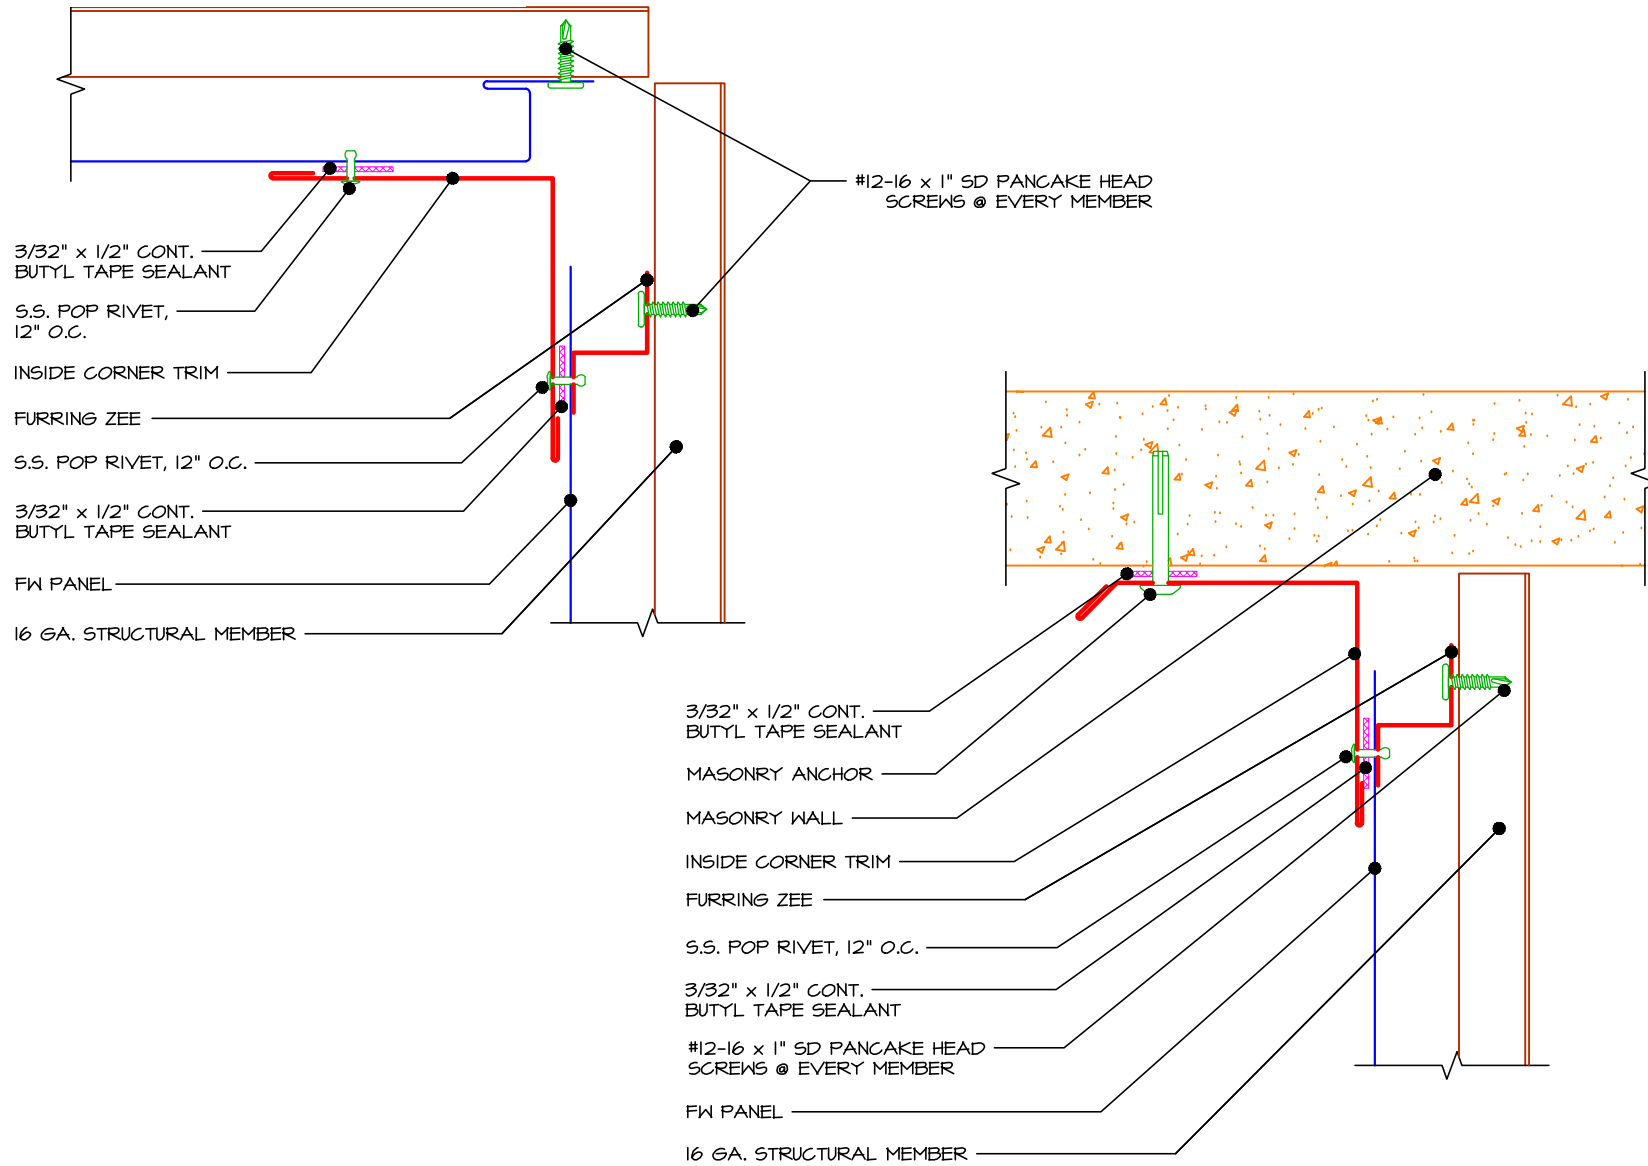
#12-16 x 1" SD PANCAKE HEAD SCREWS @ EVERY MEMBER

3/32" x 1/2" CONT. BUTYL TAPE SEALANT

S.S. POP RIVET, 12" O.C.

INSIDE CORNER TRIM

FURRING ZEE

S.S. POP RIVET, 12" O.C.

3/32" x 1/2" CONT. BUTYL TAPE SEALANT

FW PANEL

16 GA. STRUCTURAL MEMBER

3/32" x 1/2" CONT. BUTYL TAPE SEALANT

MASONRY ANCHOR

MASONRY WALL

INSIDE CORNER TRIM

FURRING ZEE

S.S. POP RIVET, 12" O.C.

3/32" x 1/2" CONT. BUTYL TAPE SEALANT

#12-16 x 1" SD PANCAKE HEAD SCREWS @ EVERY MEMBER

FW PANEL

16 GA. STRUCTURAL MEMBER